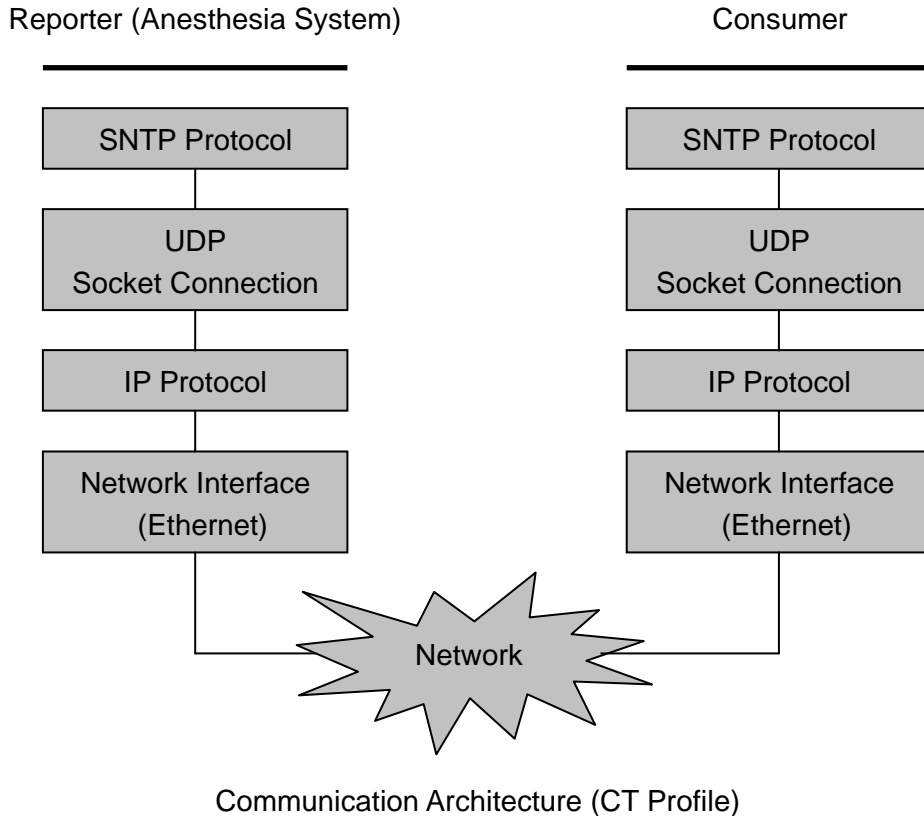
Reporter (Anesthesia System)

Consumer

SNTP Protocol

UDP
Socket Connection

IP Protocol

Network Interface
(Ethernet)

SNTP Protocol

UDP
Socket Connection

IP Protocol

Network Interface
(Ethernet)

Network

Communication Architecture (CT Profile)